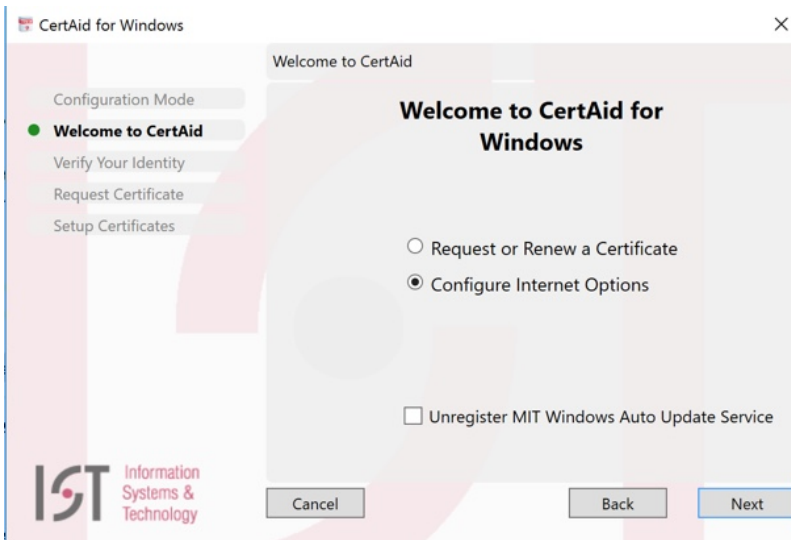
CertAid for Windows

×

Welcome to CertAid

Configuration Mode
Welcome to CertAid
Verify Your Identity
Request Certificate
Setup Certificates

Welcome to CertAid for Windows

Request or Renew a Certificate
Configure Internet Options

Unregister MIT Windows Auto Update Service

IST Information Systems & Technology

Cancel

Back

Next